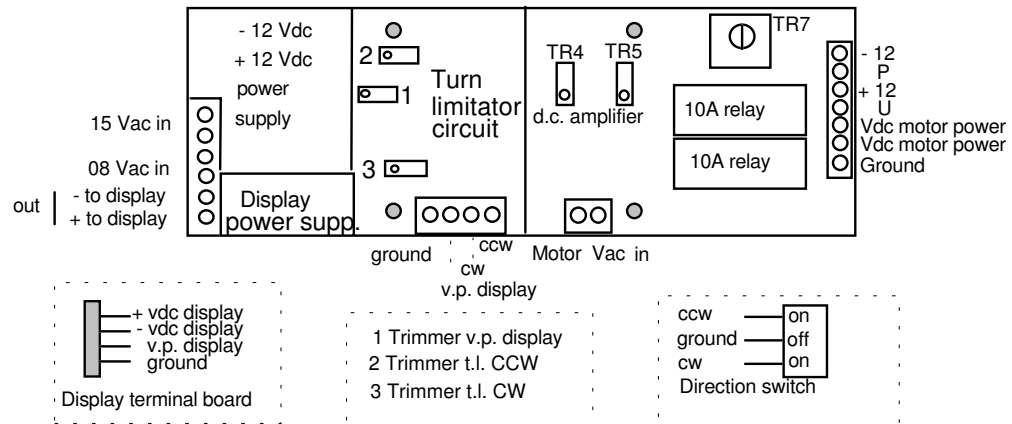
- 12 Vdc
+ 12 Vdc
power
supply

15 Vac in
08 Vac in
out
- to display
+ to display

Display
power supp.

2
1
Turn
limitator
circuit
3

ground
ccw
cw
v.p. display

TR4
TR5
d.c. amplifier

Motor Vac in

TR7

10A relay
10A relay

- 12
P
+ 12
U
Vdc motor power
Vdc motor power
Ground

+ vdc display
- vdc display
v.p. display
ground
Display terminal board

1 Trimmer v.p. display
2 Trimmer t.l. CCW
3 Trimmer t.l. CW

ccw
ground
cw
on
off
on
Direction switch